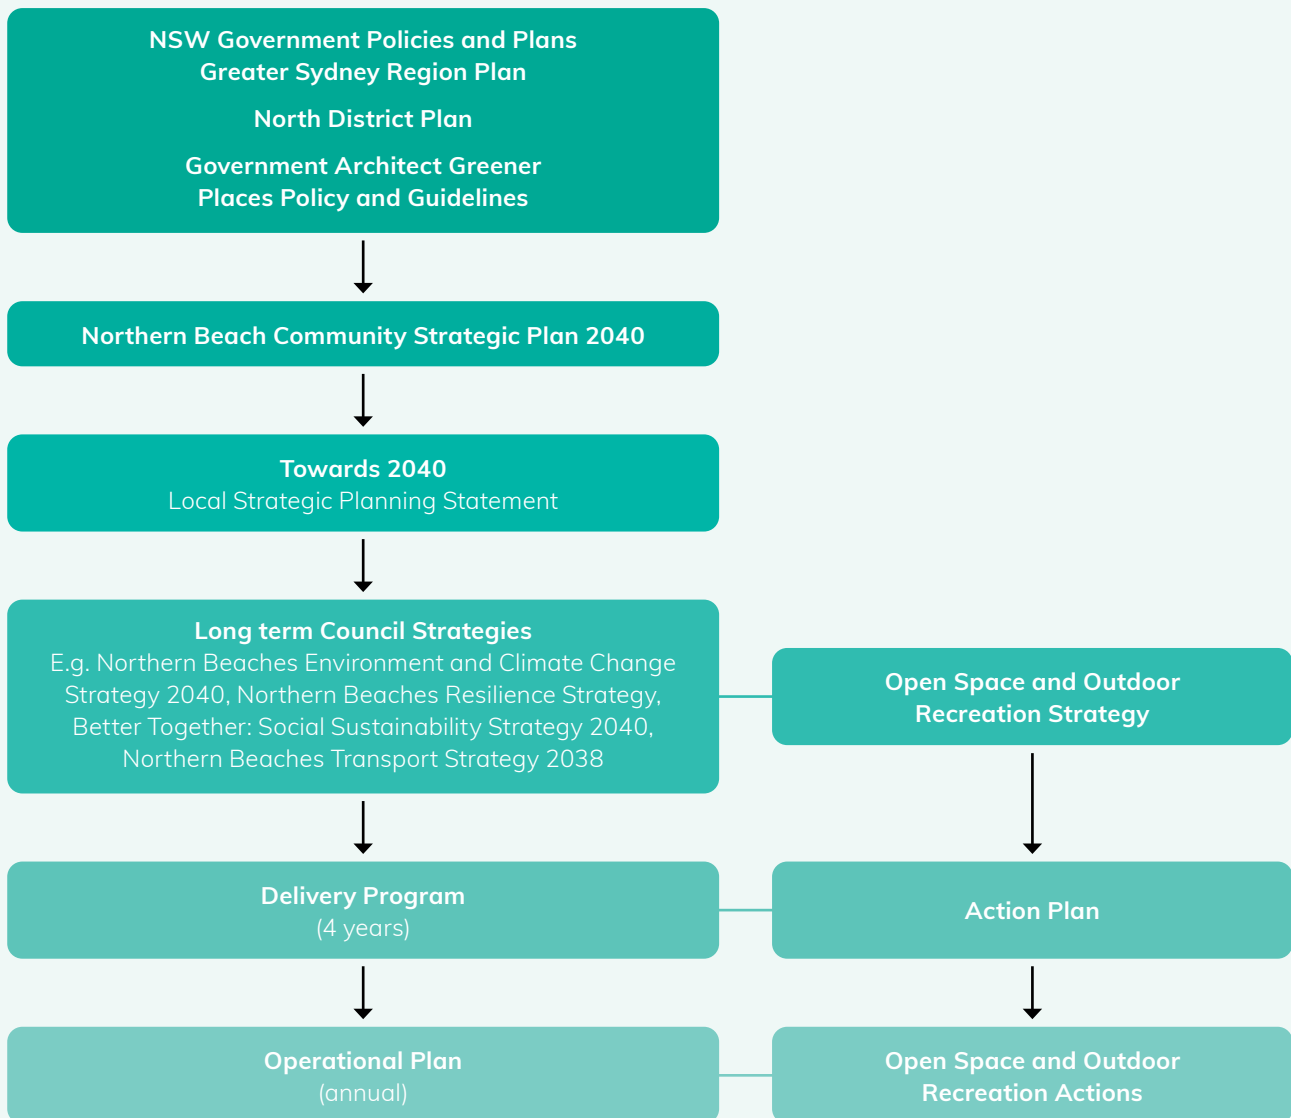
NSW Government Policies and Plans
Greater Sydney Region Plan

North District Plan

Government Architect Greener Places Policy and Guidelines

Northern Beach Community Strategic Plan 2040

Towards 2040
Local Strategic Planning Statement

Long term Council Strategies
E.g. Northern Beaches Environment and Climate Change Strategy 2040, Northern Beaches Resilience Strategy, Better Together: Social Sustainability Strategy 2040, Northern Beaches Transport Strategy 2038

Open Space and Outdoor Recreation Strategy

Delivery Program
(4 years)

Action Plan

Operational Plan
(annual)

Open Space and Outdoor Recreation Actions